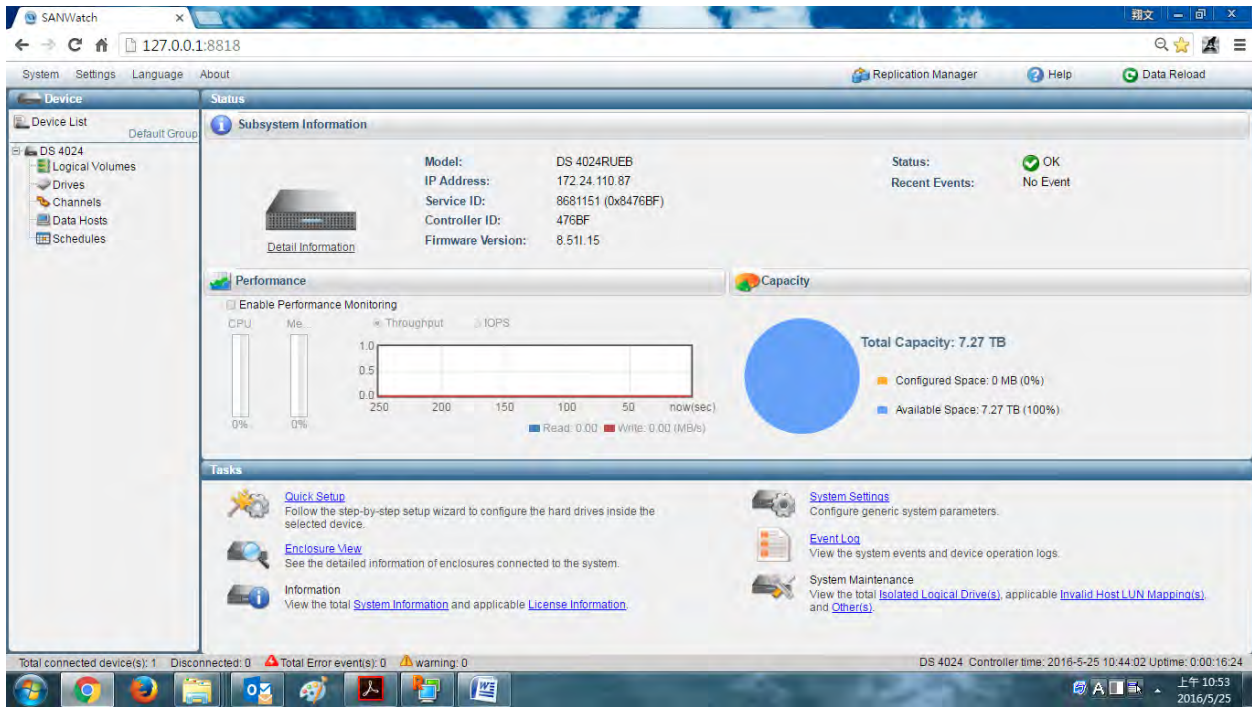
SANWatch ×

127.0.0.1:8818

System Settings Language About

Replication Manager Help Data Reload

Device

Device List
Default Group

DS 4024
Logical Volumes
Drives
Channels
Data Hosts
Schedules

Status

Subsystem Information

Detail Information

Model: DS 4024RUEB
IP Address: 172.24.110.87
Service ID: 8681151 (0x8476BF)
Controller ID: 476BF
Firmware Version: 8.51I.15

Status: OK
Recent Events: No Event

Performance

Enable Performance Monitoring

CPU Me...

Throughput IOPS

1.0
0.5
0.0
250 200 150 100 50 now(sec)

0% 0%

Read: 0.00 Write: 0.00 (MB/s)

Capacity

Total Capacity: 7.27 TB

Configured Space: 0 MB (0%)

Available Space: 7.27 TB (100%)

Tasks

Quick Setup
Follow the step-by-step setup wizard to configure the hard drives inside the selected device.

Enclosure View
See the detailed information of enclosures connected to the system.

Information
View the total System Information and applicable License Information.

System Settings
Configure generic system parameters.

Event Log
View the system events and device operation logs.

System Maintenance
View the total Isolated Logical Drive(s), applicable Invalid Host LUN Mapping(s), and Other(s).

Total connected device(s): 1 Disconnected: 0 Total Error event(s): 0 warning: 0

DS 4024 Controller time: 2016-5-25 10:44:02 Uptime: 0:00:16:24

上午 10:53
2016/5/25